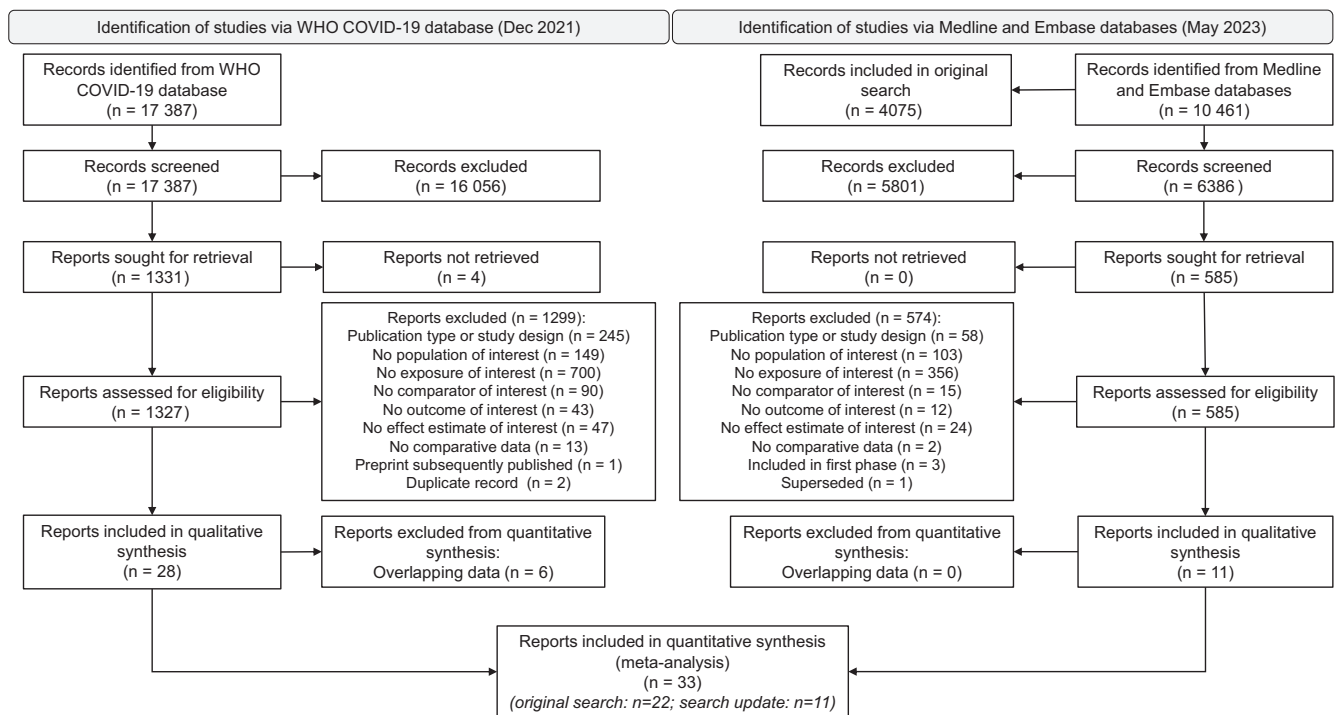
Identification of studies via WHO COVID-19 database (Dec 2021)

Records identified from WHO COVID-19 database
(n = 17 387)

Records screened
(n = 17 387)

Records excluded
(n = 16 056)

Reports sought for retrieval
(n = 1331)

Reports not retrieved
(n = 4)

Reports assessed for eligibility
(n = 1327)

Reports excluded (n = 1299):
Publication type or study design (n = 245)
No population of interest (n = 149)
No exposure of interest (n = 700)
No comparator of interest (n = 90)
No outcome of interest (n = 43)
No effect estimate of interest (n = 47)
No comparative data (n = 13)
Preprint subsequently published (n = 1)
Duplicate record (n = 2)

Reports included in qualitative synthesis
(n = 28)

Reports excluded from quantitative synthesis:
Overlapping data (n = 6)

Identification of studies via Medline and Embase databases (May 2023)

Records included in original search
(n = 4075)

Records identified from Medline and Embase databases
(n = 10 461)

Records excluded
(n = 5801)

Records screened
(n = 6386 )

Reports not retrieved
(n = 0)

Reports sought for retrieval
(n = 585)

Reports excluded (n = 574):
Publication type or study design (n = 58)
No population of interest (n = 103)
No exposure of interest (n = 356)
No comparator of interest (n = 15)
No outcome of interest (n = 12)
No effect estimate of interest (n = 24)
No comparative data (n = 2)
Included in first phase (n = 3)
Superseded (n = 1)

Reports assessed for eligibility
(n = 585)

Reports excluded from quantitative synthesis:
Overlapping data (n = 0)

Reports included in qualitative synthesis
(n = 11)

Reports included in quantitative synthesis
(meta-analysis)
(n = 33)
(original search: n=22; search update: n=11)